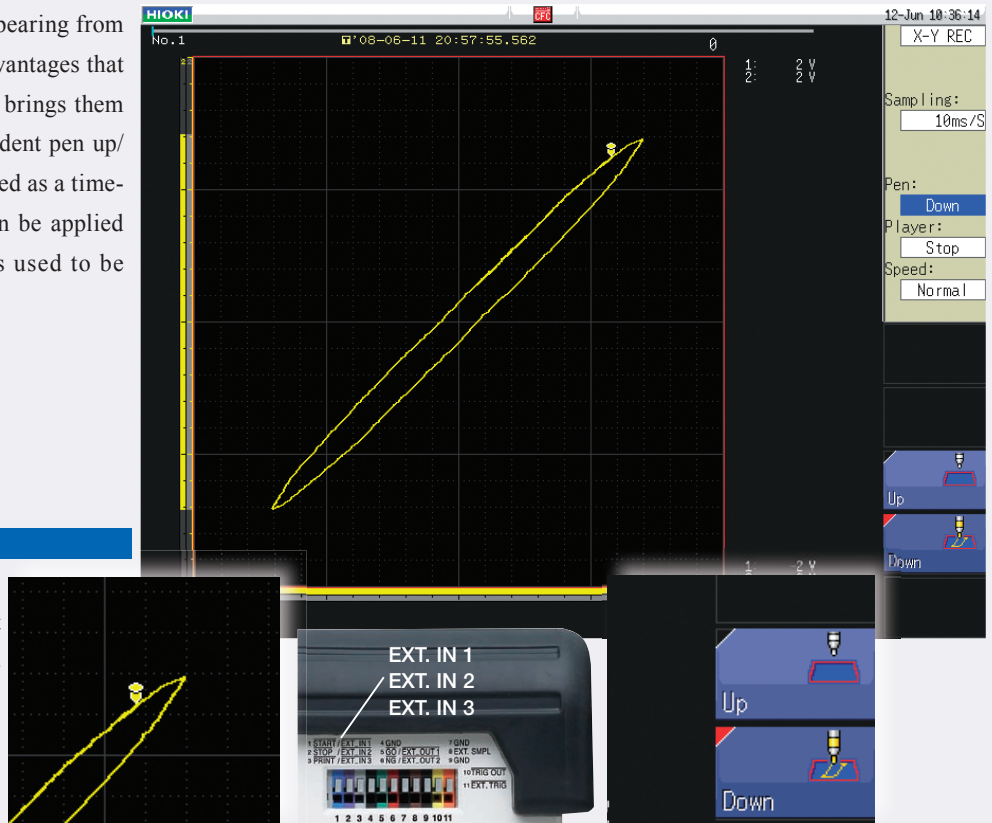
pearing from
vantages that
brings them
dent pen up/
ed as a time-
n be applied
s used to be

HIOKI
CFC
12-Jun 10:36:14
No.1
'08-06-11 20:57:55.562
0
1: 2 V
2: 2 V
X-Y REC
Sampling:
10ms/S
Pen:
Down
Player:
Stop
Speed:
Normal
Up
Down
1: -2 V

EXT. IN 1
EXT. IN 2
EXT. IN 3
1 START/EXT. IN 1
2 STOP/EXT. IN 2
3 PRINT/EXT. IN 3
4 GND
5 GO/EXT. OUT 1
6 NG/EXT. OUT 2
7 GND
8 EXT. SMPL
9 GND
10 TRIG OUT
11 EXT. TRIG
1 2 3 4 5 6 7 8 9 10 11

Up
Down